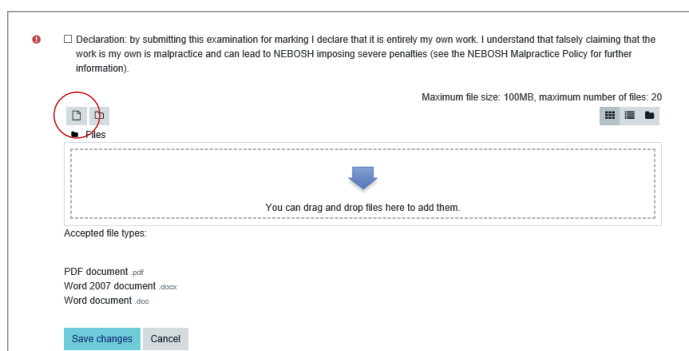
☐ Declaration: by submitting this examination for marking I declare that it is entirely my own work. I understand that falsely claiming that the work is my own is malpractice and can lead to NEBOSH imposing severe penalties (see the NEBOSH Malpractice Policy for further information).

Maximum file size: 100MB, maximum number of files: 20

Files

You can drag and drop files here to add them.

Accepted file types:

PDF document .pdf
Word 2007 document .docx
Word document .doc

Save changes

Cancel